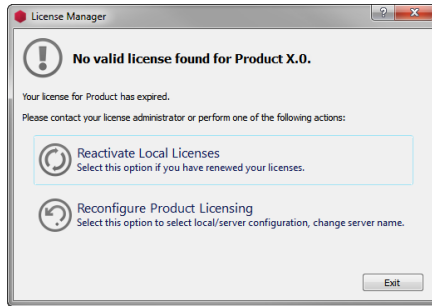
License Manager

?

No valid license found for Product X.0.

Your license for Product has expired.

Please contact your license administrator or perform one of the following actions:

Reactivate Local Licenses
Select this option if you have renewed your licenses.

Reconfigure Product Licensing
Select this option to select local/server configuration, change server name.

Exit